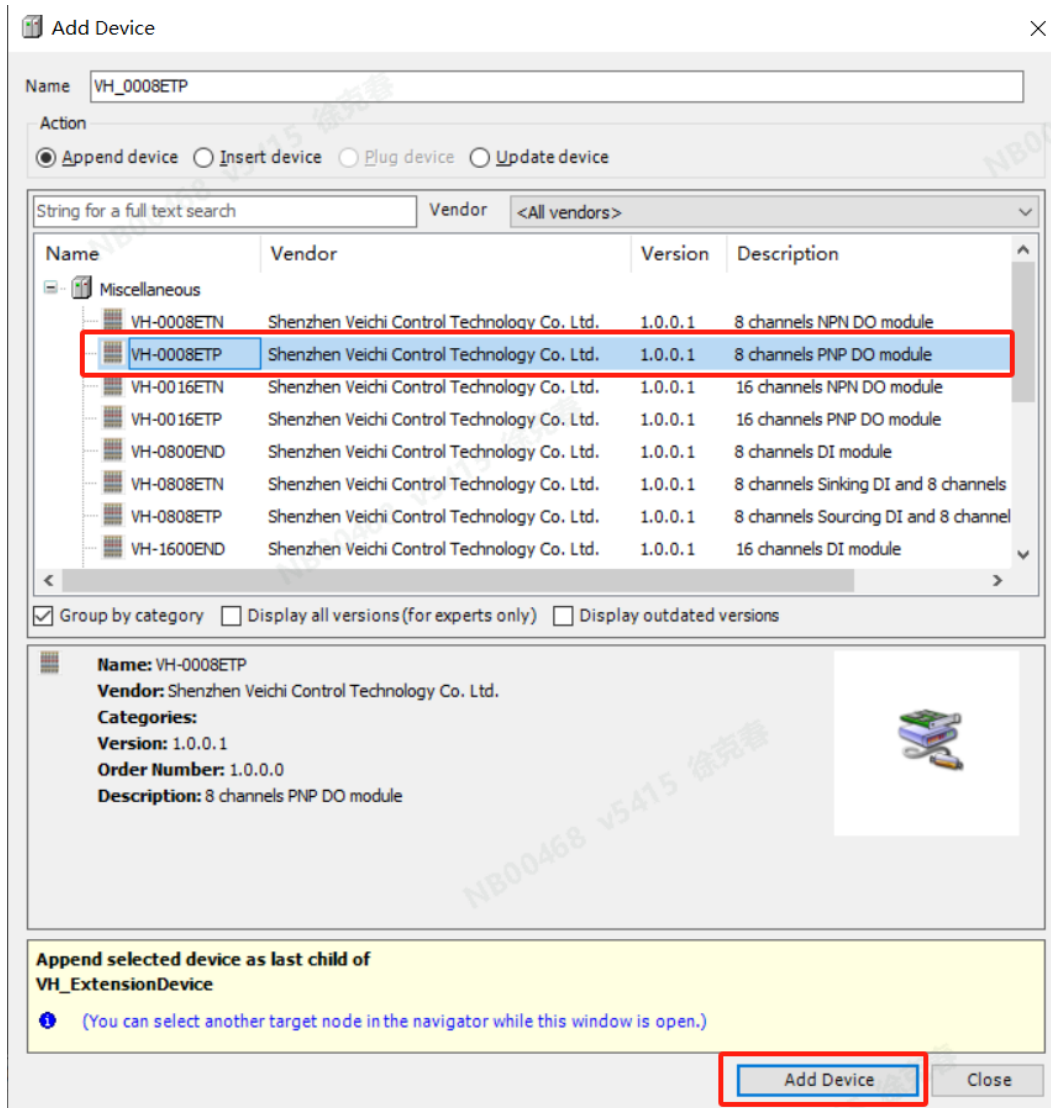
Add Device

Name VH_0008ETP

Action

Append device Insert device Plug device Update device

String for a full text search Vendor <All vendors>

| Name | Vendor | Version | Description |
|---|---|---|---|
| Miscellaneous | | | |
| VH-0008ETN | Shenzhen Veichi Control Technology Co. Ltd. | 1.0.0.1 | 8 channels NPN DO module |
| VH-0008ETP | Shenzhen Veichi Control Technology Co. Ltd. | 1.0.0.1 | 8 channels PNP DO module |
| VH-0016ETN | Shenzhen Veichi Control Technology Co. Ltd. | 1.0.0.1 | 16 channels NPN DO module |
| VH-0016ETP | Shenzhen Veichi Control Technology Co. Ltd. | 1.0.0.1 | 16 channels PNP DO module |
| VH-0800END | Shenzhen Veichi Control Technology Co. Ltd. | 1.0.0.1 | 8 channels DI module |
| VH-0808ETN | Shenzhen Veichi Control Technology Co. Ltd. | 1.0.0.1 | 8 channels Sinking DI and 8 channels |
| VH-0808ETP | Shenzhen Veichi Control Technology Co. Ltd. | 1.0.0.1 | 8 channels Sourcing DI and 8 channel |
| VH-1600END | Shenzhen Veichi Control Technology Co. Ltd. | 1.0.0.1 | 16 channels DI module |

Group by category Display all versions (for experts only) Display outdated versions

Name: VH-0008ETP
Vendor: Shenzhen Veichi Control Technology Co. Ltd.
Categories:
Version: 1.0.0.1
Order Number: 1.0.0.0
Description: 8 channels PNP DO module

NB00468 v5415 徐克春

Append selected device as last child of
VH_ExtensionDevice

(You can select another target node in the navigator while this window is open.)

Add Device Close